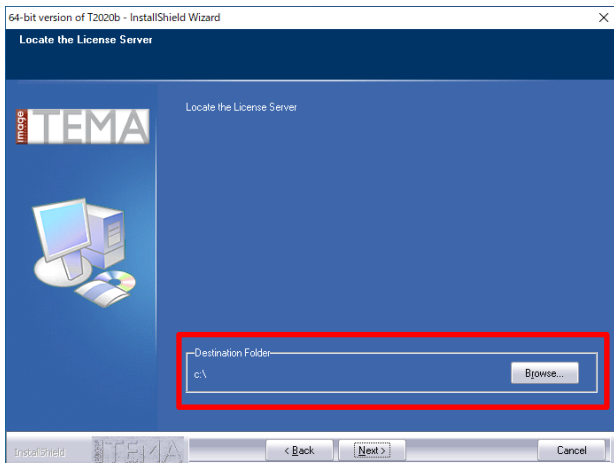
64-bit version of T2020b - InstallShield Wizard

Locate the License Server

image TEMA

Locate the License Server

Destination Folder

c:\

Browse...

InstallShield

image TEMA

< Back

Next >

Cancel